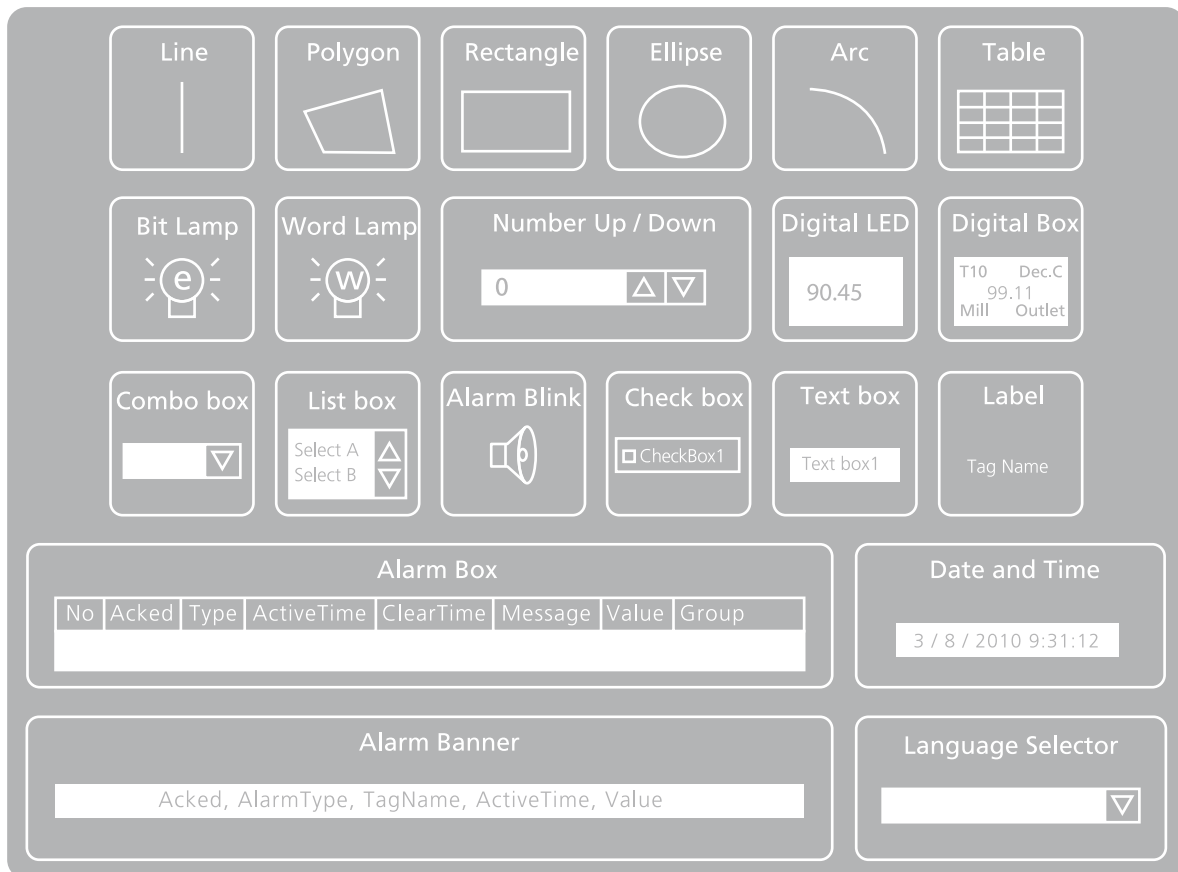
Line

Polygon

Rectangle

Ellipse

Arc

Table

Bit Lamp

e

Word Lamp

W

Number Up / Down

0

Digital LED

90.45

Digital Box

T10 Dec.C
99.11
Mill Outlet

Combo box

List box

Select A
Select B

Alarm Blink

Check box

CheckBox1

Text box

Text box1

Label

Tag Name

Alarm Box

| No | Acked | Type | ActiveTime | ClearTime | Message | Value | Group |
|---|---|---|---|---|---|---|---|
| | | | | | | | |

Date and Time

3 / 8 / 2010 9:31:12

Alarm Banner

Acked, AlarmType, TagName, ActiveTime, Value

Language Selector